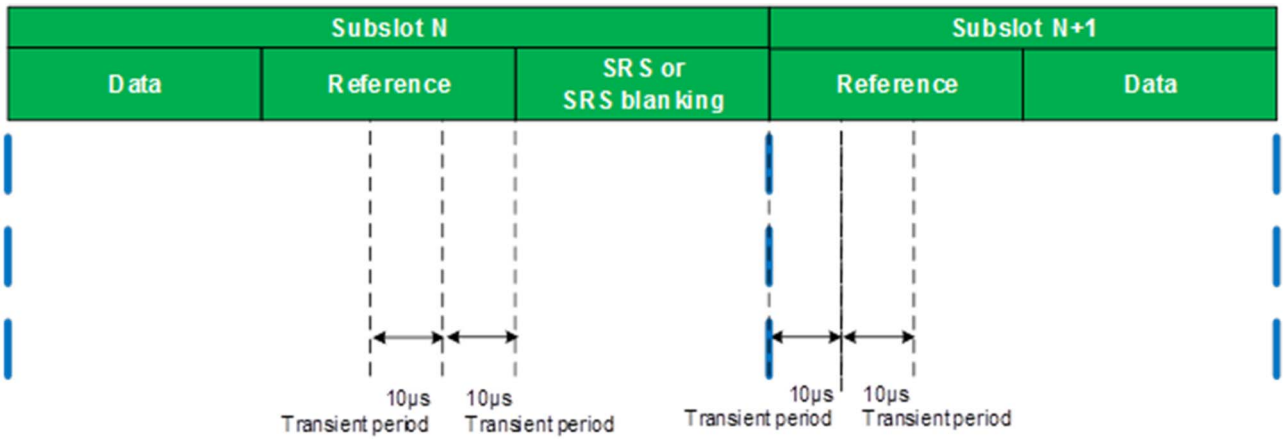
| Subslot N | | | Subslot N+1 | |
|---|---|---|---|---|
| Data | Reference | SRS or SRS blanking | Reference | Data |

10μs
Transient period

10μs
Transient period

10μs
Transient period

10μs
Transient period